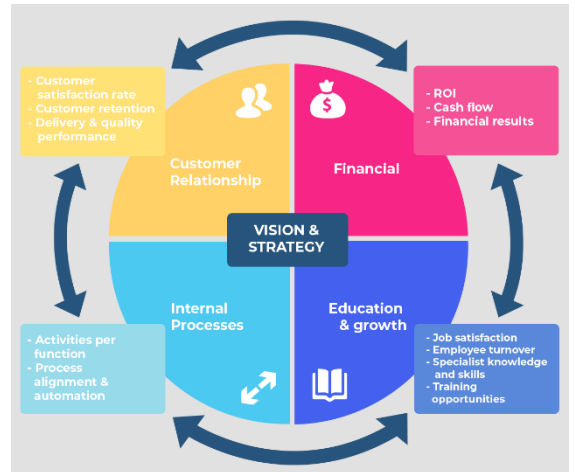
- Customer satisfaction rate
- Customer retention
- Delivery & quality performance

- ROI
- Cash flow
- Financial results

Customer Relationship

$

Financial

VISION & STRATEGY

Internal Processes

Education & growth

- Activities per function
- Process alignment & automation

- Job satisfaction
- Employee turnover
- Specialist knowledge and skills
- Training opportunities